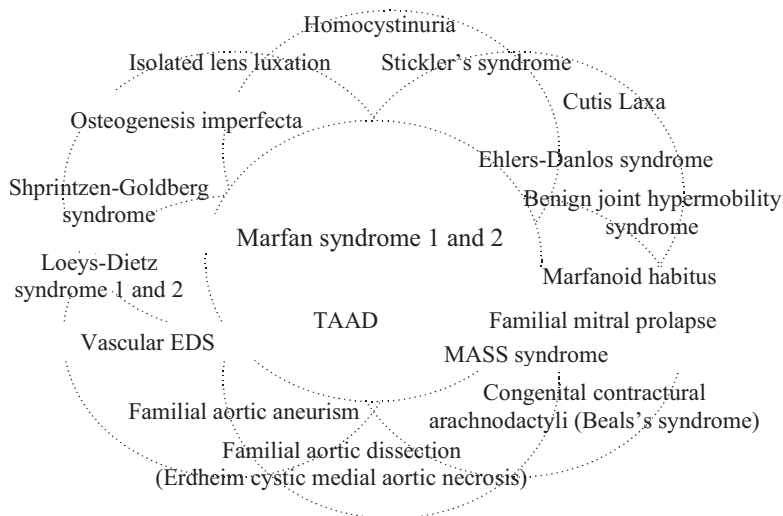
Homocystinuria

Isolated lens luxation

Stickler's syndrome

Cutis Laxa

Osteogenesis imperfecta

Ehlers-Danlos syndrome

Shprintzen-Goldberg syndrome

Benign joint hypermobility syndrome

Marfan syndrome 1 and 2

Loeys-Dietz syndrome 1 and 2

Marfanoid habitus

TAAD

Familial mitral prolapse

Vascular EDS

MASS syndrome

Congenital contractural arachnodactyli (Beals's syndrome)

Familial aortic aneurism

Familial aortic dissection (Erdheim cystic medial aortic necrosis)